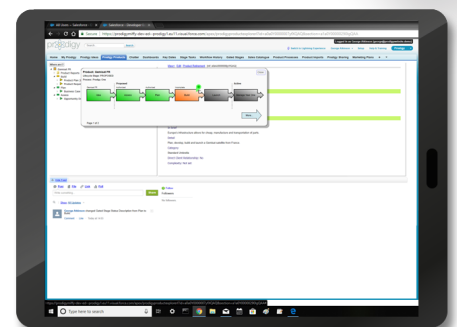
Secure https://prodigymfg-dev-ed--prodigy1.na71.visual.force.com

prodigy

Home My Prodigy Prodigy Admin Prodigy Products Chatter Dashboards Key Dates Stage Tasks Workflow History Gated Stages Gates Catalogue Product Processes Product Reports Prodigy Sharing Marketing Plans +

Product: Gemma4-PV
Product Stage: PROTOTYPE
Product: Prodigy One

Prototype
Archive

Page 1 of 1

Close

More

Feed

Type here to search